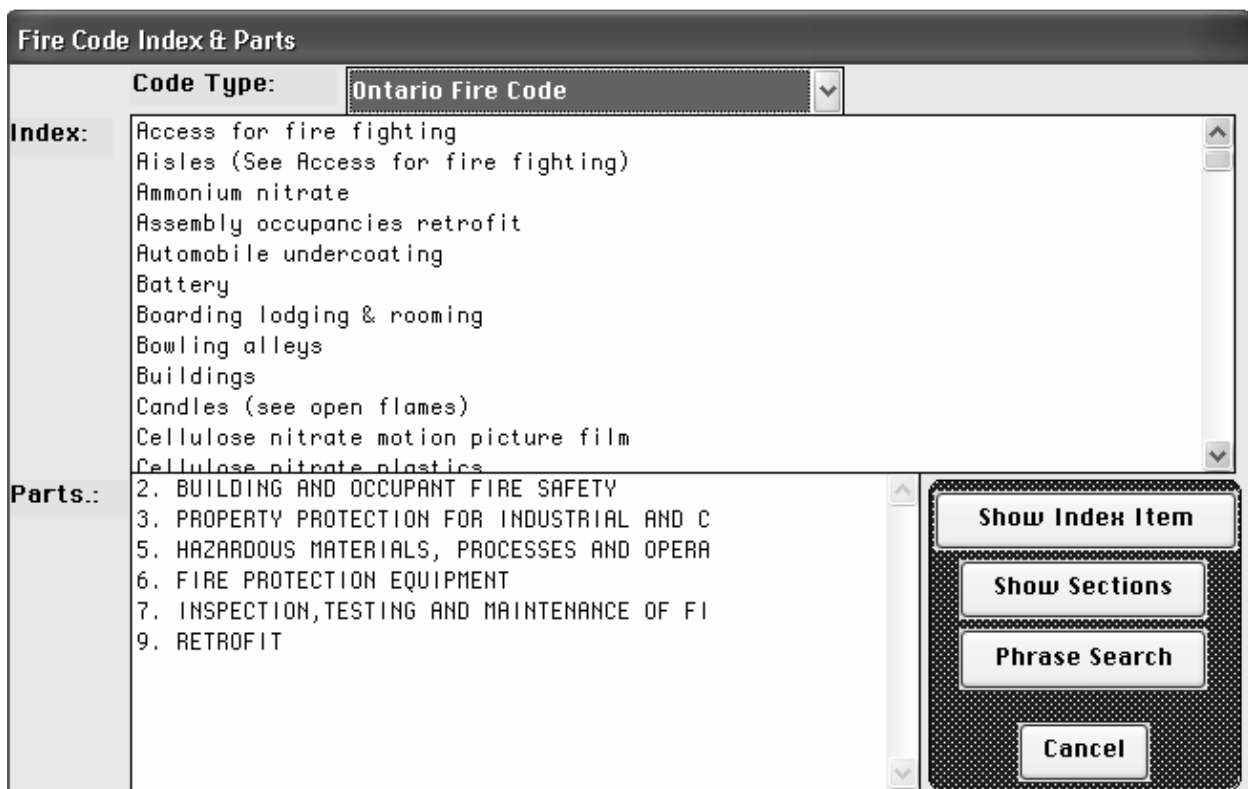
Fire Code Index & Parts

Code Type: Ontario Fire Code

Index:
Access for fire fighting
Aisles (See Access for fire fighting)
Ammonium nitrate
Assembly occupancies retrofit
Automobile undercoating
Battery
Boarding lodging & rooming
Bowling alleys
Buildings
Candles (see open flames)
Cellulose nitrate motion picture film
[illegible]

Parts.:
2. BUILDING AND OCCUPANT FIRE SAFETY
3. PROPERTY PROTECTION FOR INDUSTRIAL AND C
5. HAZARDOUS MATERIALS, PROCESSES AND OPERA
6. FIRE PROTECTION EQUIPMENT
7. INSPECTION,TESTING AND MAINTENANCE OF FI
9. RETROFIT

Show Index Item
Show Sections
Phrase Search
Cancel